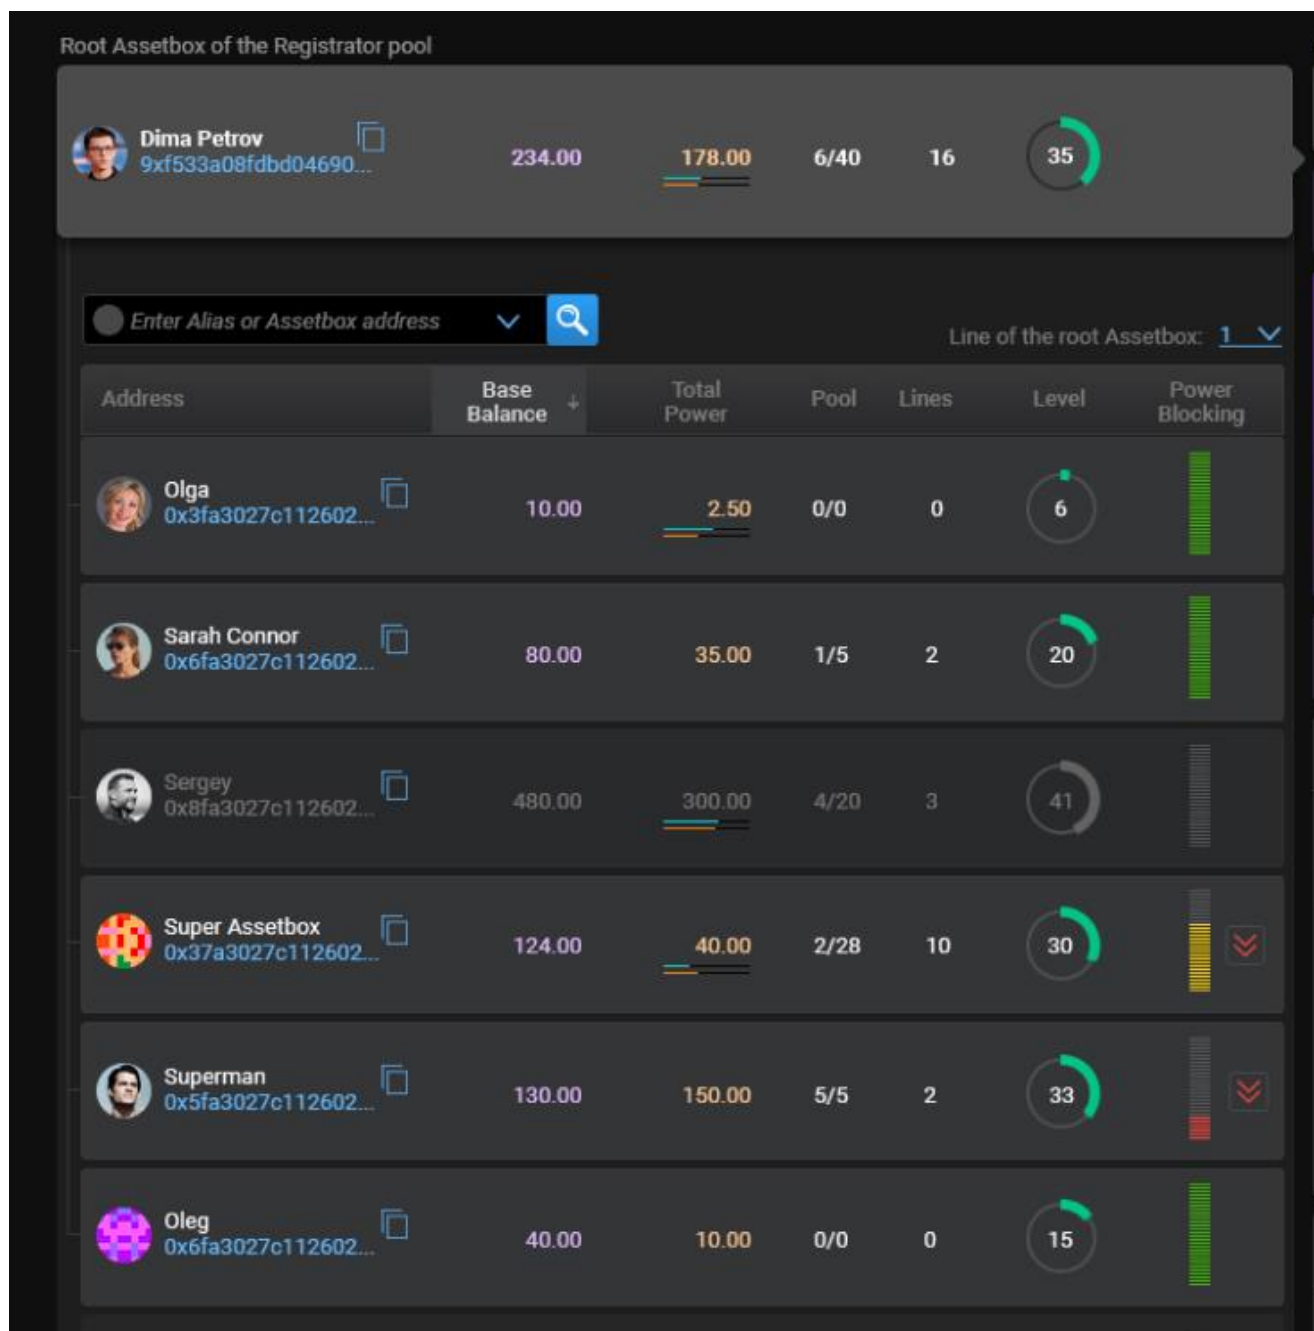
Root Assetbox of the Registrator pool

Dima Petrov
9xf533a08fdbd04690...

234.00 178.00 6/40 16 35

Enter Alias or Assetbox address

Line of the root Assetbox: 1

| Address | Base Balance | Total Power | Pool | Lines | Level | Power Blocking |
|---|---|---|---|---|---|---|
| Olga 0x3fa3027c112602... | 10.00 | 2.50 | 0/0 | 0 | 6 | |
| Sarah Connor 0x6fa3027c112602... | 80.00 | 35.00 | 1/5 | 2 | 20 | |
| Sergey 0x8fa3027c112602... | 480.00 | 300.00 | 4/20 | 3 | 41 | |
| Super Assetbox 0x37a3027c112602... | 124.00 | 40.00 | 2/28 | 10 | 30 | |
| Superman 0x5fa3027c112602... | 130.00 | 150.00 | 5/5 | 2 | 33 | |
| Oleg 0x6fa3027c112602... | 40.00 | 10.00 | 0/0 | 0 | 15 | |